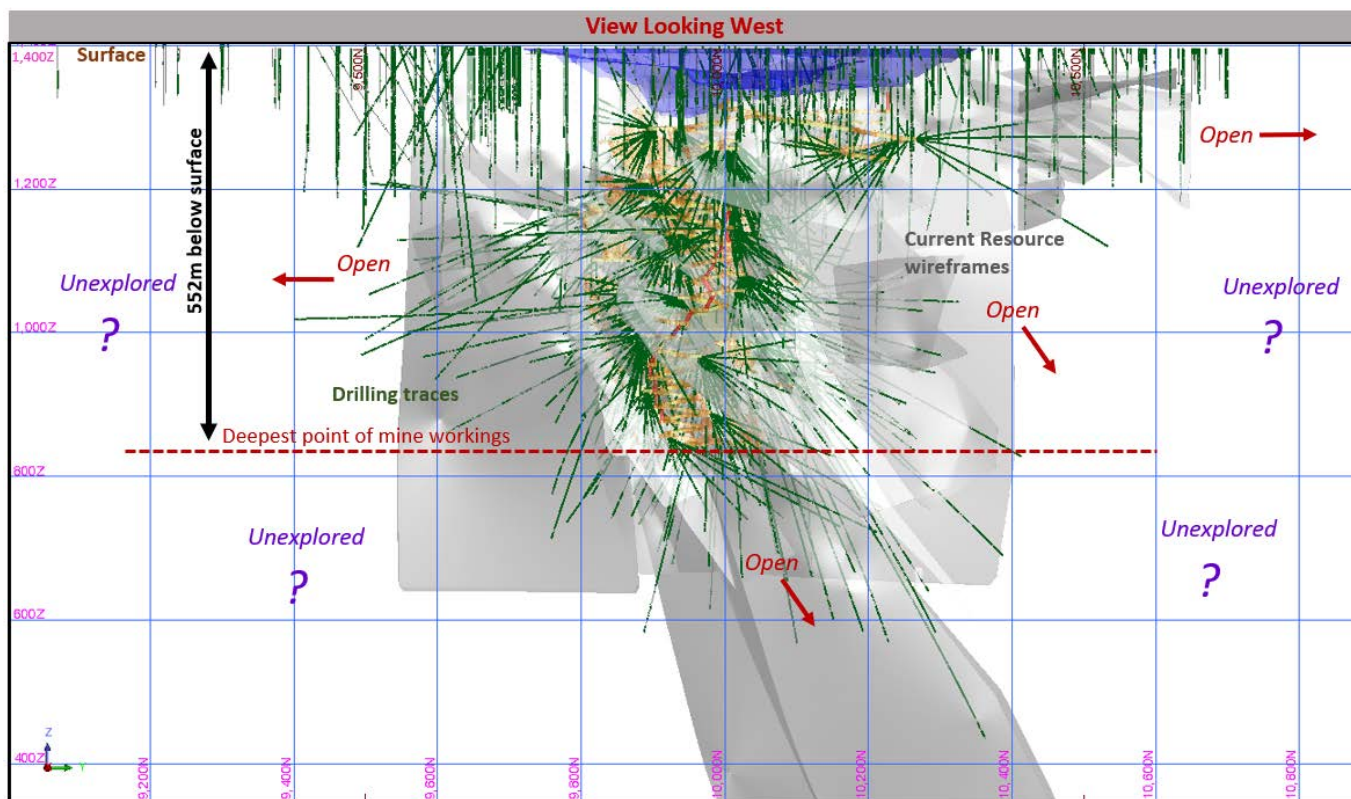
View Looking West

1,400Z Surface

9,500N

10,000N

10,500N

552m below surface

Open

1,200Z

Current Resource wireframes

Open

Unexplored

?

Unexplored

1,000Z

Open

?

Drilling traces

Deepest point of mine workings

800Z

Unexplored

Unexplored

?

Open

?

600Z

Z

400Z

Y

9,200N

9,400N

9,600N

9,800N

10,000N

10,200N

10,400N

10,600N

10,800N